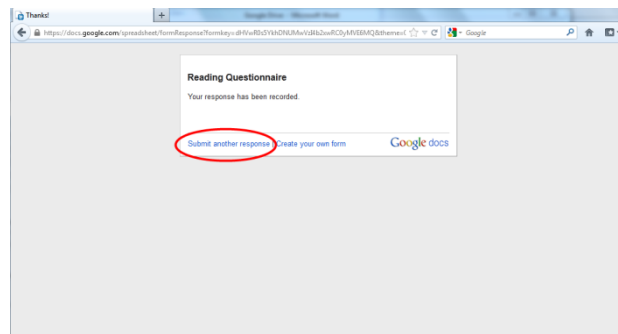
Thanks!

+

https://docs.google.com/spreadsheet/formResponse?formkey=dHVwR0s5YkhDNUMwVzl4b2swRC0yMVE6MQ&theme=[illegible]

Google

Reading Questionnaire

Your response has been recorded.

Submit another response

Create your own form

Google docs